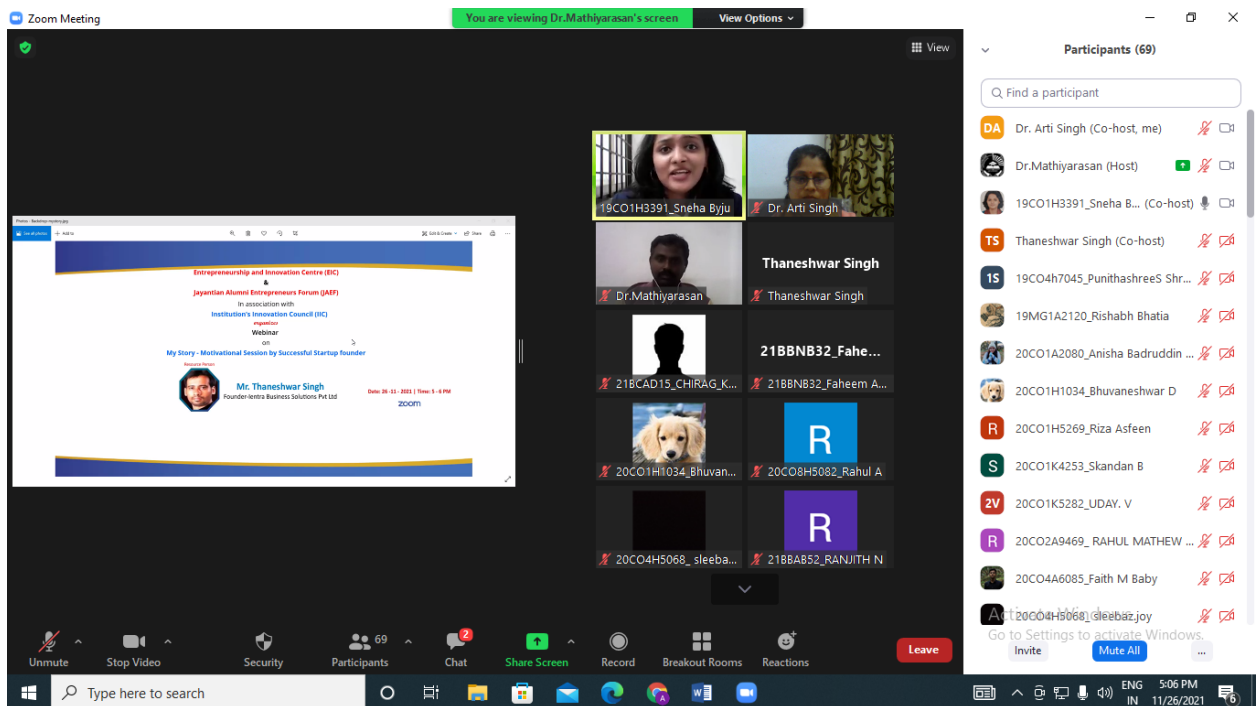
Zoom Meeting

You are viewing Dr.Mathiyarasan's screen

View Options

View

Photos - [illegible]

See all photos   Add to   Edit & Create   Share

Entrepreneurship and Innovation Centre (EIC)
&
Jayantian Alumni Entrepreneurs Forum (JAEF)
In association with
Institution's Innovation Council (IIC)
organizes
Webinar
on
My Story - Motivational Session by Successful Startup founder

Resource Person
Mr. Thaneshwar Singh
Founder-Ientra Business Solutions Pvt Ltd

Date: 26 - 11 - 2021 | Time: 5 - 6 PM
zoom

19CO1H3391_Sneha Byju
Dr. Arti Singh
Dr.Mathiyarasan
Thaneshwar Singh
Thaneshwar Singh
21BCAD15_CHIRAG_K...
21BBNB32_Fahe...
21BBNB32_Faheem A...
20CO1H1034_Bhuvan...
R
20CO8H5082_Rahul A
20CO4H5068_ sleeba...
R
21BBAB52_RANJITH N

Participants (69)

Find a participant

DA Dr. Arti Singh (Co-host, me)
Dr.Mathiyarasan (Host)
19CO1H3391_Sneha B... (Co-host)
TS Thaneshwar Singh (Co-host)
1S 19CO4h7045_PunithashreeS Shr...
19MG1A2120_Rishabh Bhatia
20CO1A2080_Anisha Badruddin ...
20CO1H1034_Bhuvaneshwar D
R 20CO1H5269_Riza Asfeen
S 20CO1K4253_Skandan B
2V 20CO1K5282_UDAY. V
R 20CO2A9469_ RAHUL MATHEW ...
20CO4A6085_Faith M Baby
A 20CO4H5068_sleebaz.joy

Activate Windows
Go to Settings to activate Windows.

Invite   Mute All   ...

Unmute   Stop Video   Security   69 Participants   2 Chat   Share Screen   Record   Breakout Rooms   Reactions   Leave

Type here to search

ENG IN   5:06 PM 11/26/2021   6